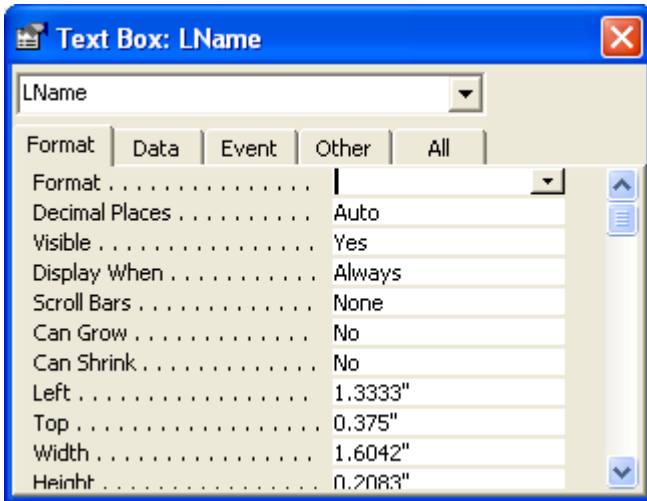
Text Box: LName

LName

Format | Data | Event | Other | All

| | |
|---|---|
| Format . . . . . . . . . . . . . . . | |
| Decimal Places . . . . . . . . . . | Auto |
| Visible . . . . . . . . . . . . . . . . | Yes |
| Display When . . . . . . . . . . . | Always |
| Scroll Bars . . . . . . . . . . . . . | None |
| Can Grow . . . . . . . . . . . . . . | No |
| Can Shrink . . . . . . . . . . . . . | No |
| Left . . . . . . . . . . . . . . . . . . | 1.3333" |
| Top . . . . . . . . . . . . . . . . . . | 0.375" |
| Width . . . . . . . . . . . . . . . . | 1.6042" |
| Height . . . . . . . . . . . . . . . . | 0.2083" |